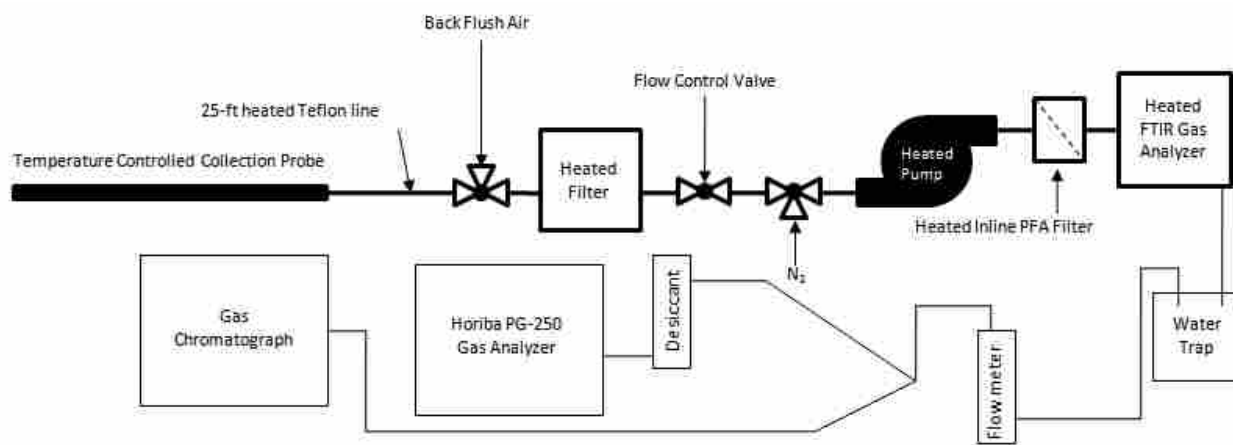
Back Flush Air

25-ft heated Teflon line

Temperature Controlled Collection Probe

Heated Filter

Flow Control Valve

$N_2$

Heated Pump

Heated Inline PFA Filter

Heated FTIR Gas Analyzer

Gas Chromatograph

Horiba PG-250 Gas Analyzer

Desiccant

Flow meter

Water Trap